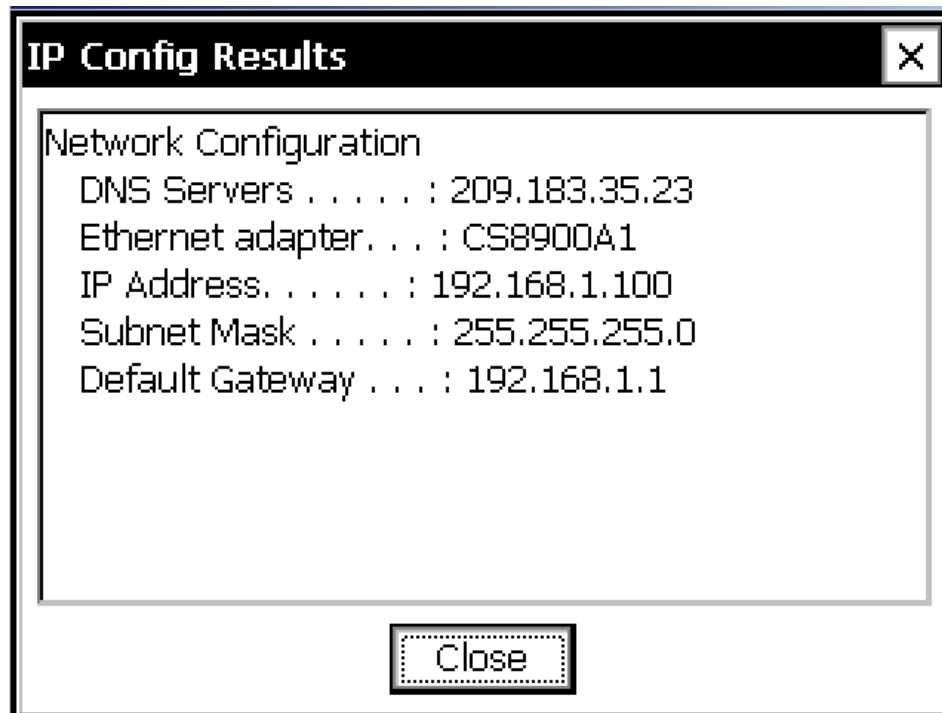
IP Config Results

×

Network Configuration
DNS Servers . . . . . . : 209.183.35.23
Ethernet adapter. . . : CS8900A1
IP Address. . . . . . : 192.168.1.100
Subnet Mask . . . . . : 255.255.255.0
Default Gateway . . . : 192.168.1.1

Close